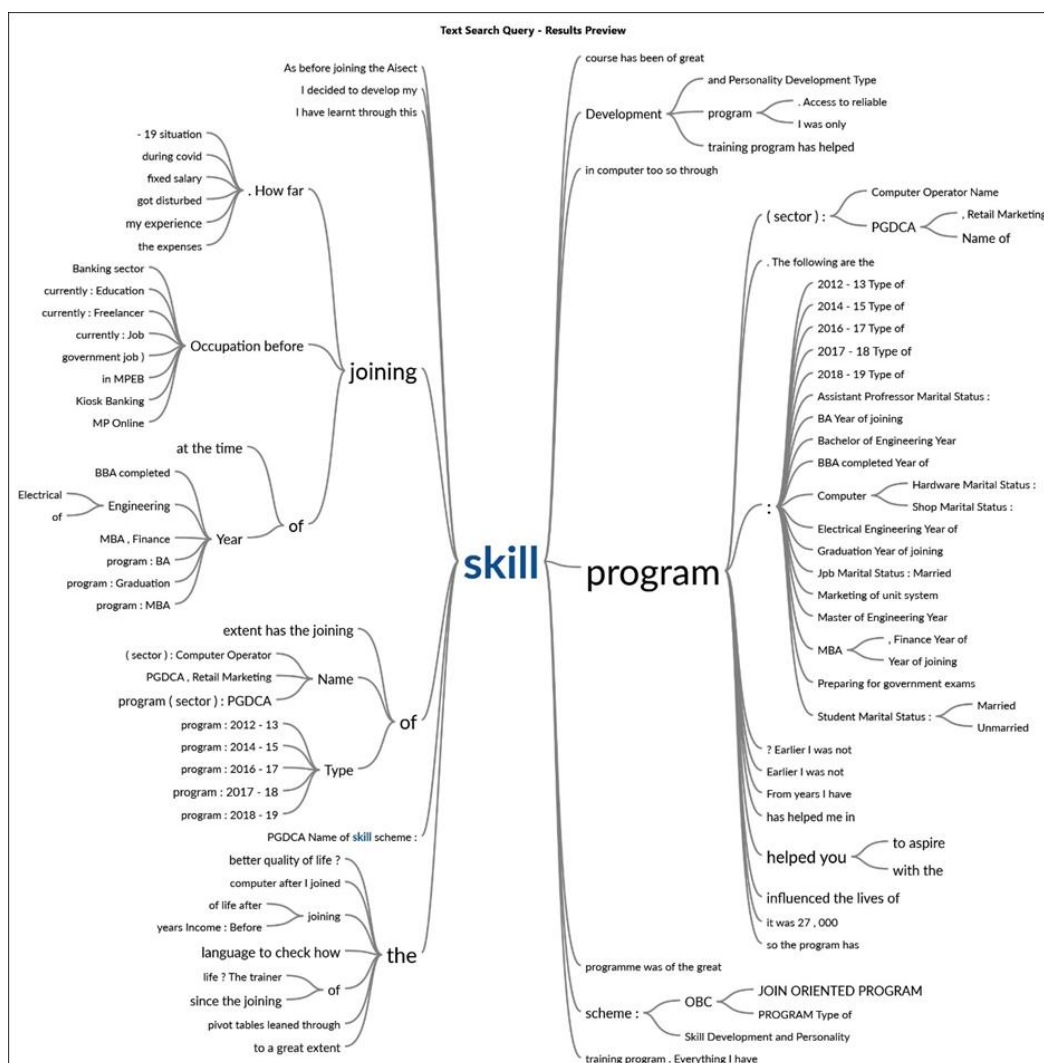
Text Search Query - Results Preview

As before joining the Aisect
I decided to develop my
I have learnt through this

- 19 situation
during covid
fixed salary
got disturbed
my experience
the expenses
. How far

Banking sector
currently : Education
currently : Freelancer
currently : Job
government job )
in MPEB
Kiosk Banking
MP Online
Occupation before

joining

at the time
BBA completed
Electrical
of
Engineering
MBA , Finance
program : BA
program : Graduation
program : MBA
Year
of

extent has the joining
( sector ) : Computer Operator
PGDCA , Retail Marketing
program ( sector ) : PGDCA
Name
program : 2012 - 13
program : 2014 - 15
program : 2016 - 17
program : 2017 - 18
program : 2018 - 19
Type
of

PGDCA Name of skill scheme :

better quality of life ?
computer after I joined
of life after
years Income : Before
joining
language to check how
life ? The trainer
since the joining
of
pivot tables leaned through
to a great extent
the

skill

course has been of great
and Personality Development Type
program
. Access to reliable
I was only
Development
training program has helped
in computer too so through

program

( sector ) :
Computer Operator Name
PGDCA
, Retail Marketing
Name of
. The following are the
:
2012 - 13 Type of
2014 - 15 Type of
2016 - 17 Type of
2017 - 18 Type of
2018 - 19 Type of
Assistant Proffessor Marital Status :
BA Year of joining
Bachelor of Engineering Year
BBA completed Year of
Computer
Hardware Marital Status :
Shop Marital Status :
Electrical Engineering Year of
Graduation Year of joining
Jpb Marital Status : Married
Marketing of unit system
Master of Engineering Year
MBA
, Finance Year of
Year of joining
Preparing for government exams
Student Marital Status :
Married
Unmarried
? Earlier I was not
Earlier I was not
From years I have
has helped me in
helped you
to aspire
with the
influenced the lives of
it was 27 , 000
so the program has

programme was of the great
scheme :
OBC
JOIN ORIENTED PROGRAM
PROGRAM Type of
Skill Development and Personality
training program . Everything I have